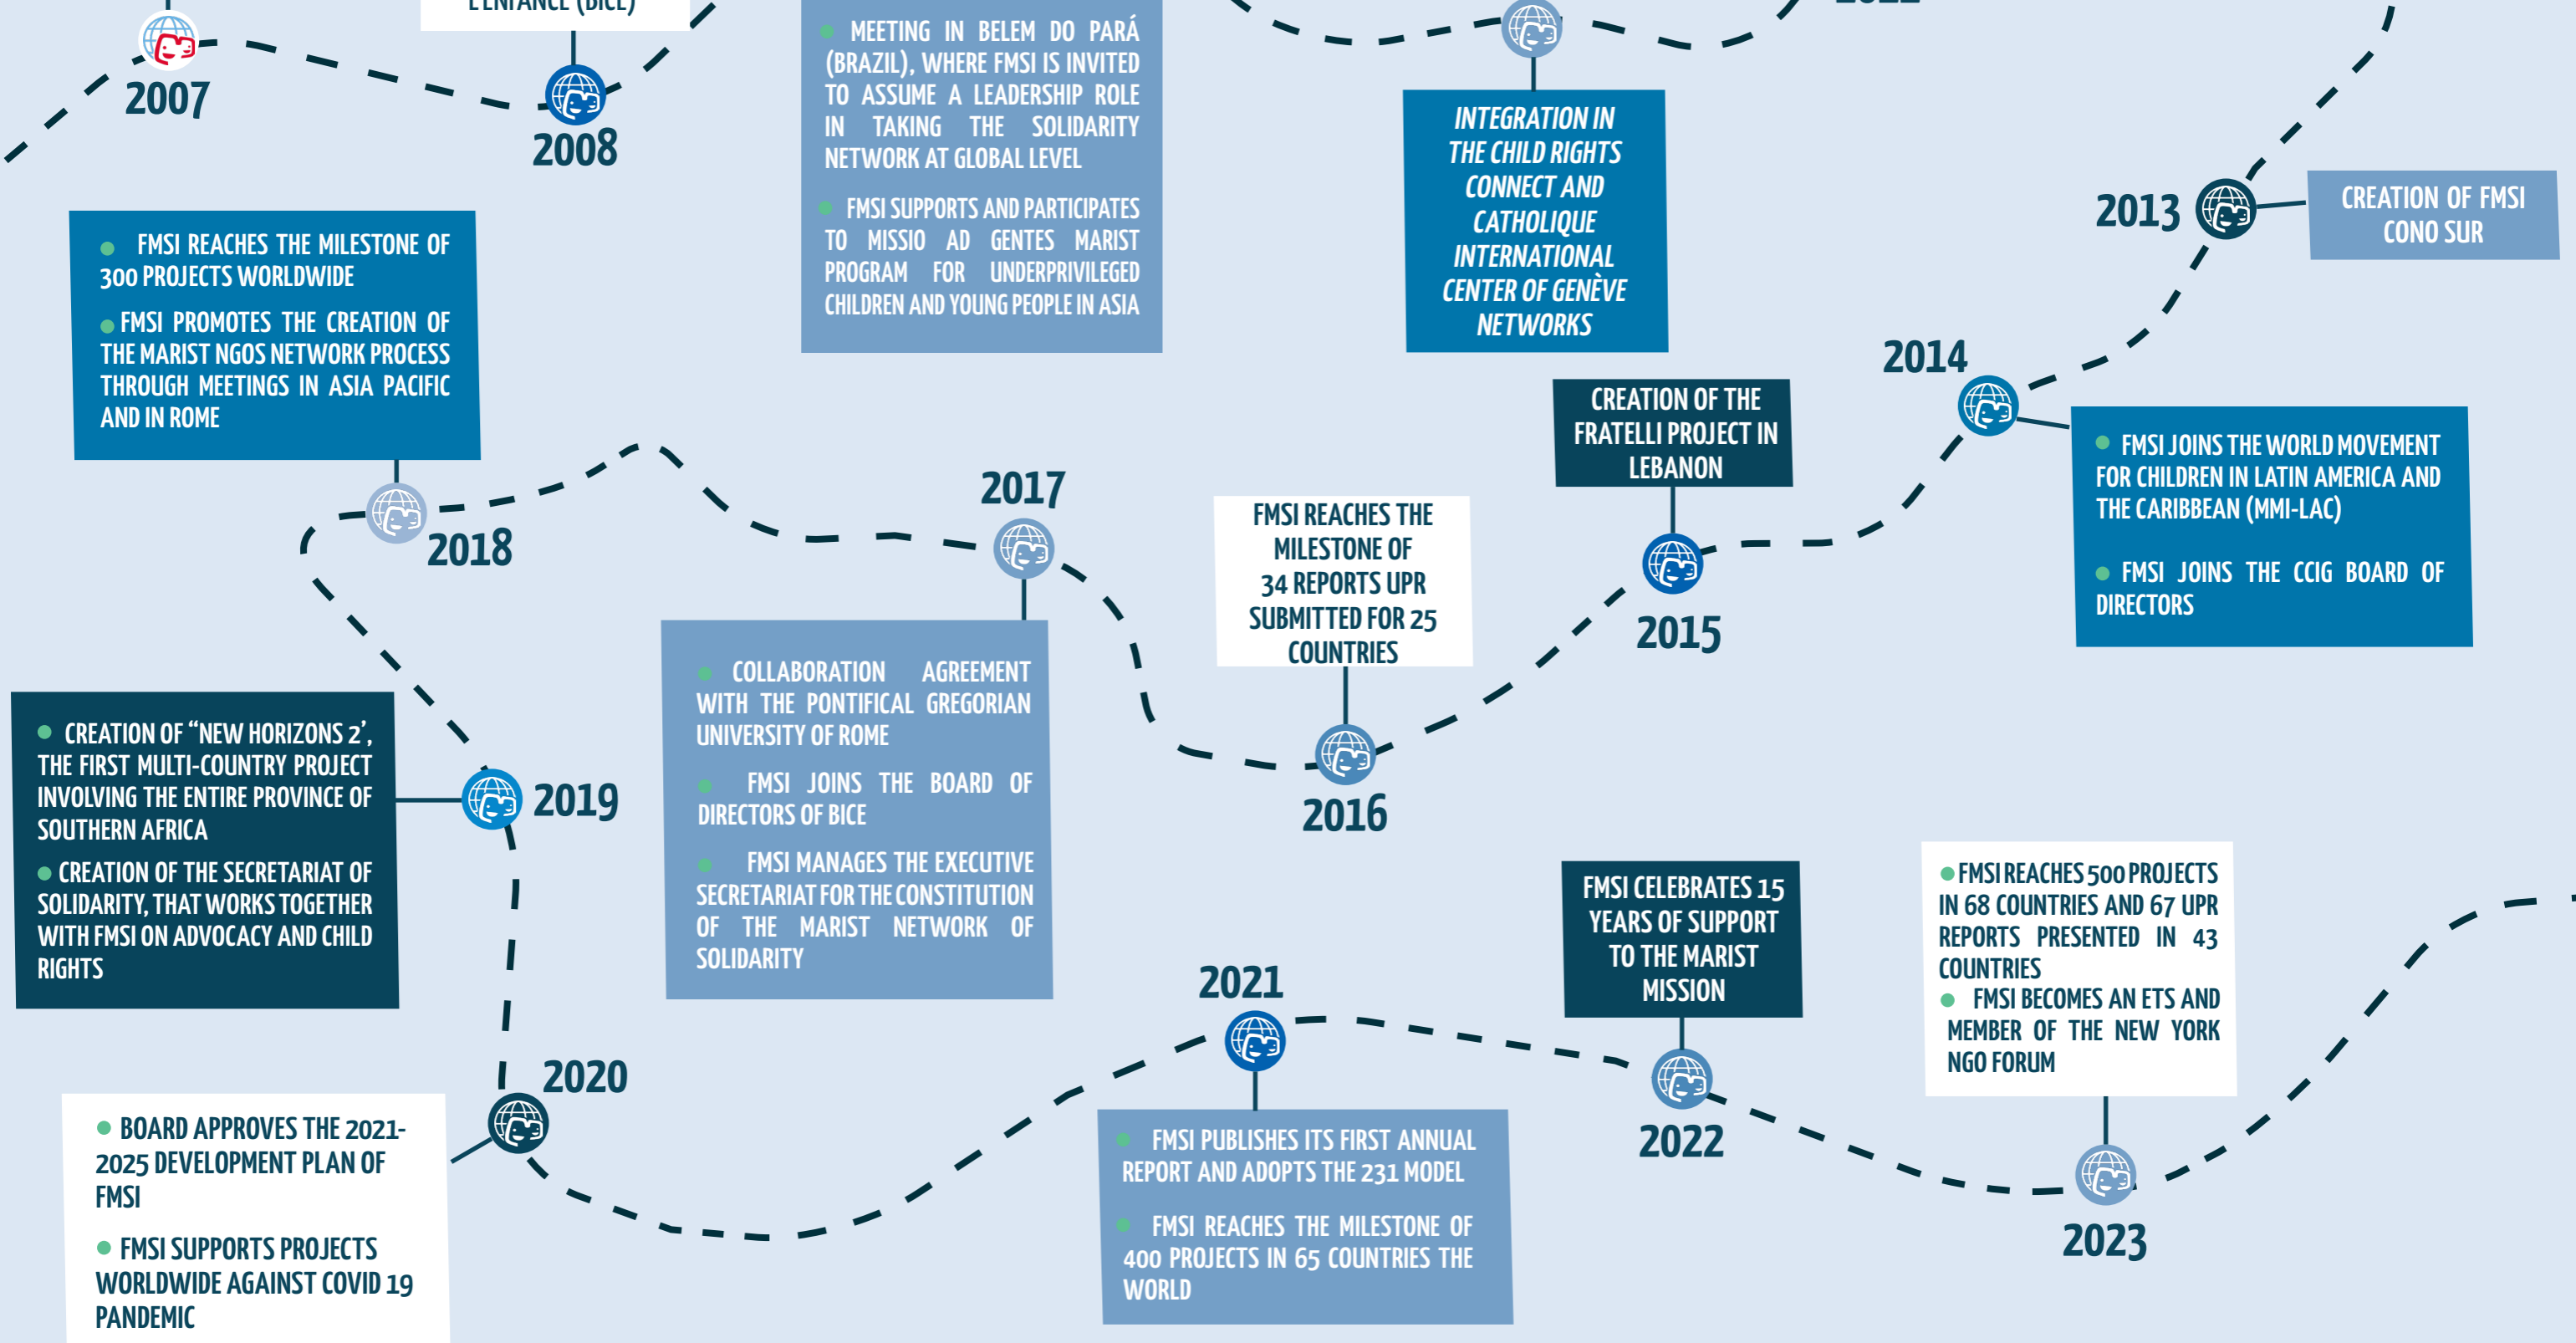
L'ENFANCE (BICE)

2007

2008

MEETING IN BELEM DO PARÁ (BRAZIL), WHERE FMSI IS INVITED TO ASSUME A LEADERSHIP ROLE IN TAKING THE SOLIDARITY NETWORK AT GLOBAL LEVEL

FMSI SUPPORTS AND PARTICIPATES TO MISSIO AD GENTES MARIST PROGRAM FOR UNDERPRIVILEGED CHILDREN AND YOUNG PEOPLE IN ASIA

INTEGRATION IN THE CHILD RIGHTS CONNECT AND CATHOLIQUE INTERNATIONAL CENTER OF GENÈVE NETWORKS

2013

CREATION OF FMSI CONO SUR

FMSI REACHES THE MILESTONE OF 300 PROJECTS WORLDWIDE

FMSI PROMOTES THE CREATION OF THE MARIST NGOS NETWORK PROCESS THROUGH MEETINGS IN ASIA PACIFIC AND IN ROME

2014

CREATION OF THE FRATELLI PROJECT IN LEBANON

FMSI JOINS THE WORLD MOVEMENT FOR CHILDREN IN LATIN AMERICA AND THE CARIBBEAN (MMI-LAC)

FMSI JOINS THE CCIG BOARD OF DIRECTORS

2018

2017

FMSI REACHES THE MILESTONE OF 34 REPORTS UPR SUBMITTED FOR 25 COUNTRIES

2015

COLLABORATION AGREEMENT WITH THE PONTIFICAL GREGORIAN UNIVERSITY OF ROME

FMSI JOINS THE BOARD OF DIRECTORS OF BICE

FMSI MANAGES THE EXECUTIVE SECRETARIAT FOR THE CONSTITUTION OF THE MARIST NETWORK OF SOLIDARITY

CREATION OF “NEW HORIZONS 2’, THE FIRST MULTI-COUNTRY PROJECT INVOLVING THE ENTIRE PROVINCE OF SOUTHERN AFRICA

CREATION OF THE SECRETARIAT OF SOLIDARITY, THAT WORKS TOGETHER WITH FMSI ON ADVOCACY AND CHILD RIGHTS

2019

2016

FMSI CELEBRATES 15 YEARS OF SUPPORT TO THE MARIST MISSION

FMSI REACHES 500 PROJECTS IN 68 COUNTRIES AND 67 UPR REPORTS PRESENTED IN 43 COUNTRIES

FMSI BECOMES AN ETS AND MEMBER OF THE NEW YORK NGO FORUM

2021

2020

BOARD APPROVES THE 2021-2025 DEVELOPMENT PLAN OF FMSI

FMSI SUPPORTS PROJECTS WORLDWIDE AGAINST COVID 19 PANDEMIC

FMSI PUBLISHES ITS FIRST ANNUAL REPORT AND ADOPTS THE 231 MODEL

FMSI REACHES THE MILESTONE OF 400 PROJECTS IN 65 COUNTRIES THE WORLD

2022

2023